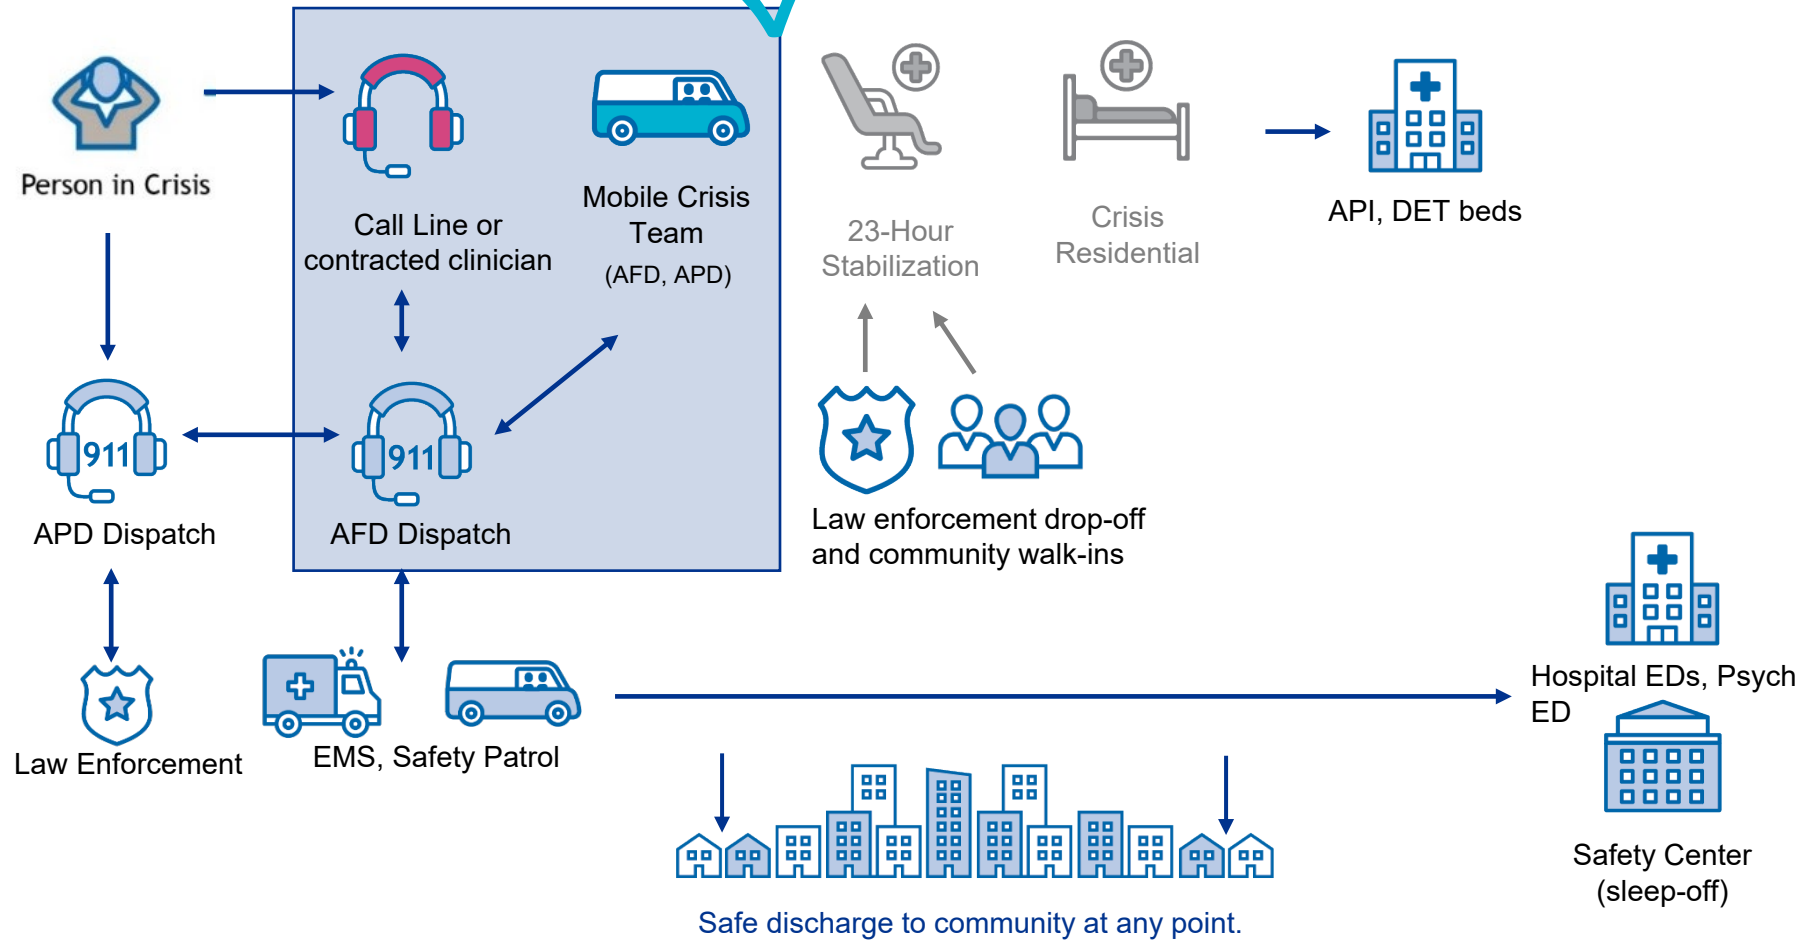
Person in Crisis

Call Line or contracted clinician

Mobile Crisis Team
(AFD, APD)

23-Hour Stabilization

Crisis Residential

API, DET beds

911

APD Dispatch

911

AFD Dispatch

Law enforcement drop-off and community walk-ins

Law Enforcement

EMS, Safety Patrol

Hospital EDs, Psych ED

Safety Center (sleep-off)

Safe discharge to community at any point.